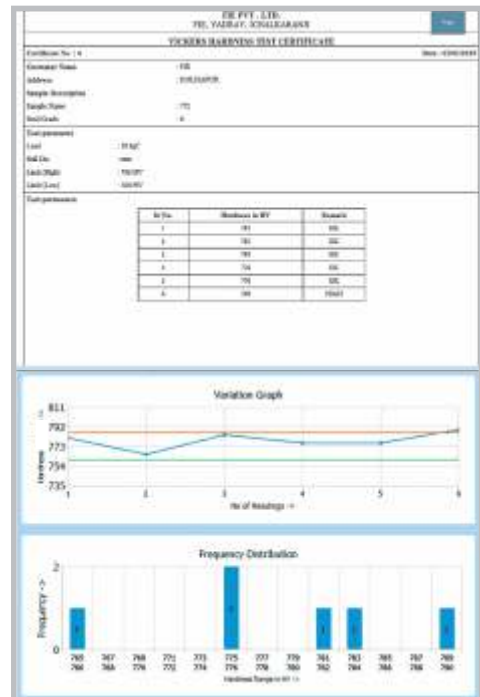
DE PVT . LTD.
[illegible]
VICKERS HARDNESS TEST CERTIFICATE
Certificate No : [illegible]
Date : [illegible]
Customer Name : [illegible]
Address : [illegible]
Sample description
Sample Name : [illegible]
Steel Grade : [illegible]
Test parameters
Load : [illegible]
Ball Dia : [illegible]
Limit (High) : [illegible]
Limit (Low) : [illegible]
Test parameters

| Sr No. | Hardness in HV | Remark |
|---|---|---|
| 1 | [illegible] | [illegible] |
| 2 | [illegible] | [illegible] |
| 3 | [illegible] | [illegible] |
| 4 | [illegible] | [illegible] |
| 5 | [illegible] | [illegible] |
| 6 | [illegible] | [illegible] |

Variation Graph
811
792
773
754
735
Hardness
1 2 3 4 5 6
No of Readings ->

Frequency Distribution
2
1
0
Frequency ->
765 766
767 768
769 770
771 772
773 774
775 776
777 778
779 780
781 782
783 784
785 786
787 788
789 790
Hardness Range in HV ->